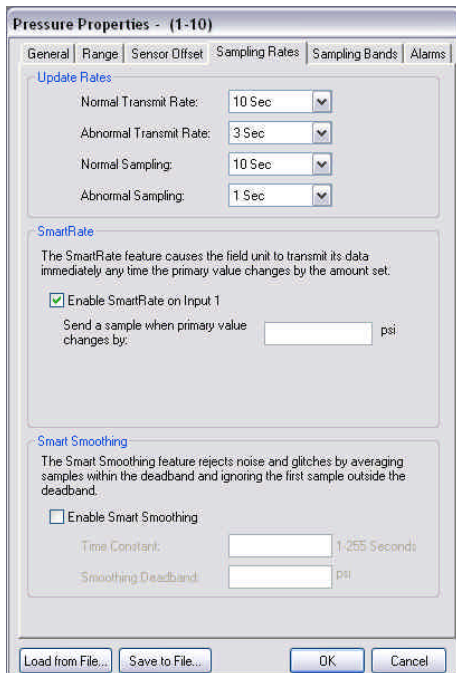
Pressure Properties - (1-10)

General | Range | Sensor Offset | Sampling Rates | Sampling Bands | Alarms

Update Rates

Normal Transmit Rate: 10 Sec

Abnormal Transmit Rate: 3 Sec

Normal Sampling: 10 Sec

Abnormal Sampling: 1 Sec

SmartRate

The SmartRate feature causes the field unit to transmit its data immediately any time the primary value changes by the amount set.

Enable SmartRate on Input 1

Send a sample when primary value changes by: psi

Smart Smoothing

The Smart Smoothing feature rejects noise and glitches by averaging samples within the deadband and ignoring the first sample outside the deadband.

Enable Smart Smoothing

Time Constant: 1-255 Seconds

Smoothing Deadband: psi

Load from File... Save to File... OK Cancel